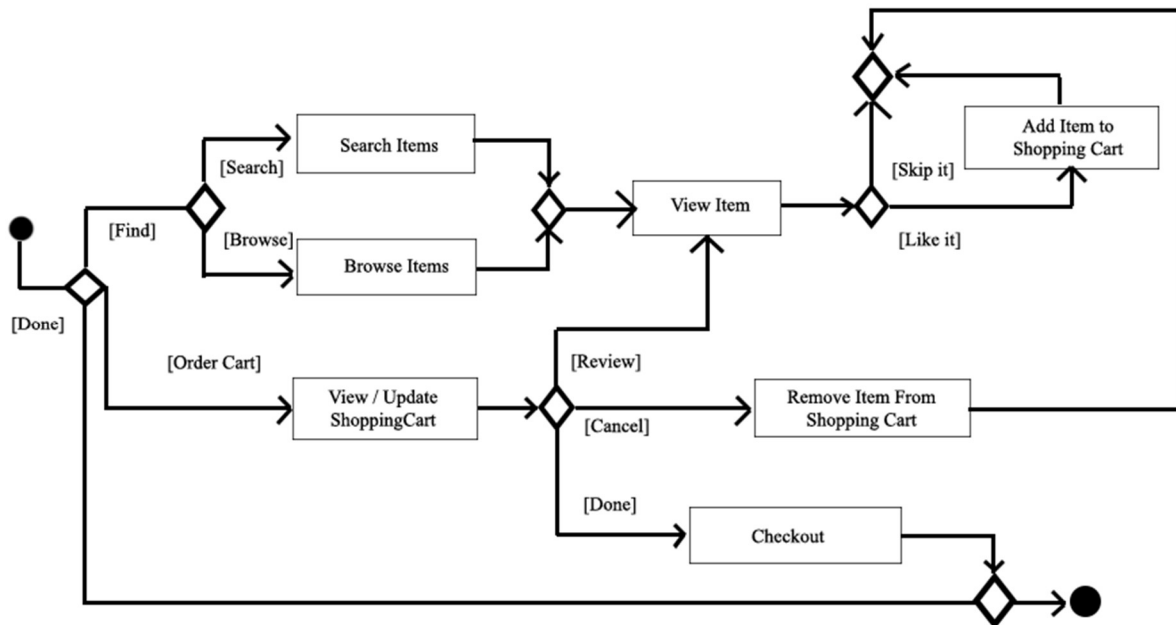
[Search]
Search Items
[Find]
[Browse]
Browse Items
View Item
[Skip it]
Add Item to Shopping Cart
[Like it]
[Done]
[Order Cart]
View / Update ShoppingCart
[Review]
[Cancel]
Remove Item From Shopping Cart
[Done]
Checkout